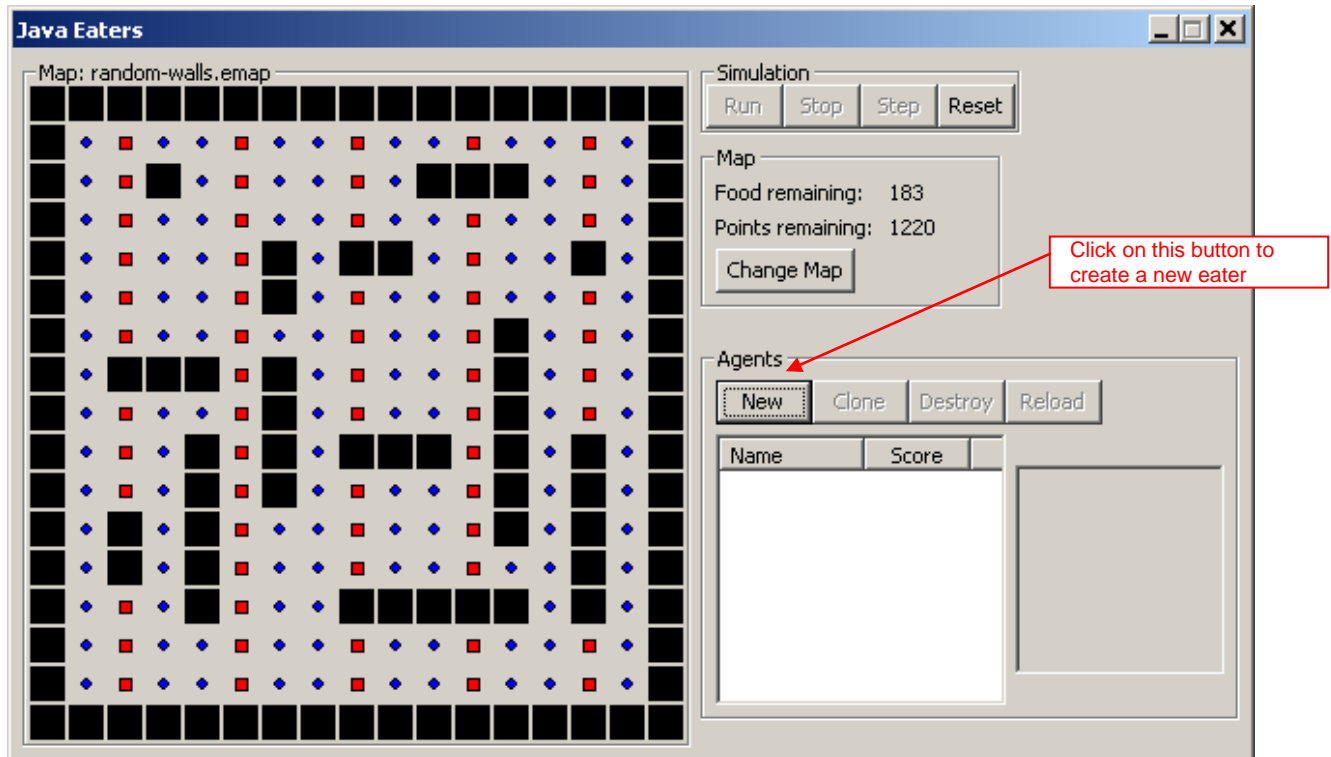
Java Eaters

Map: random-walls.emap

Simulation
Run Stop Step Reset

Map
Food remaining: 183
Points remaining: 1220
Change Map

Click on this button to create a new eater

Agents
New Clone Destroy Reload

| Name | Score |
|---|---|